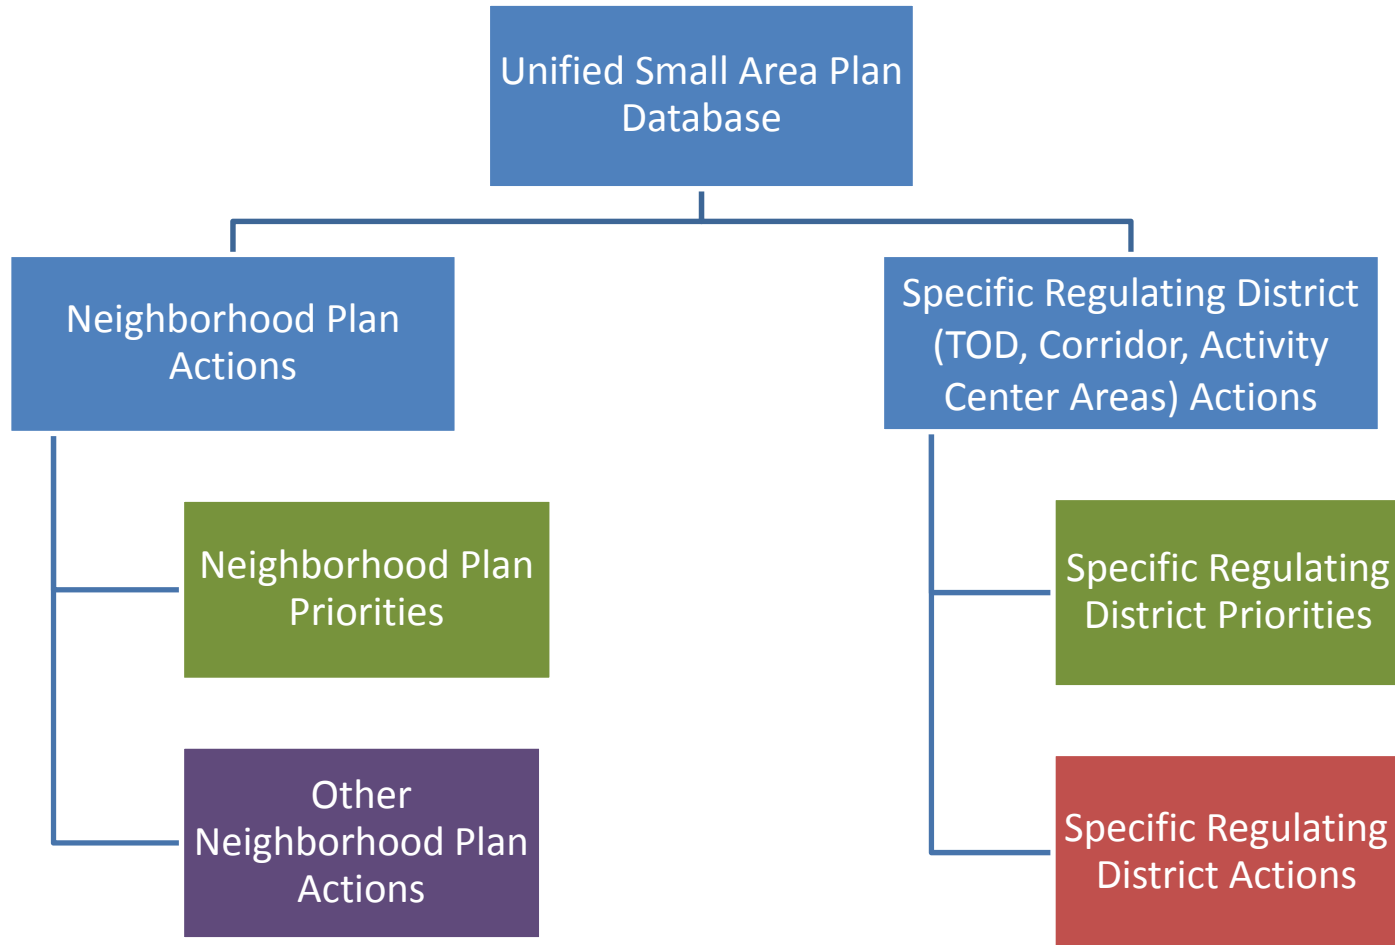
Unified Small Area Plan Database

Neighborhood Plan Actions

Neighborhood Plan Priorities

Other Neighborhood Plan Actions

Specific Regulating District (TOD, Corridor, Activity Center Areas) Actions

Specific Regulating District Priorities

Specific Regulating District Actions